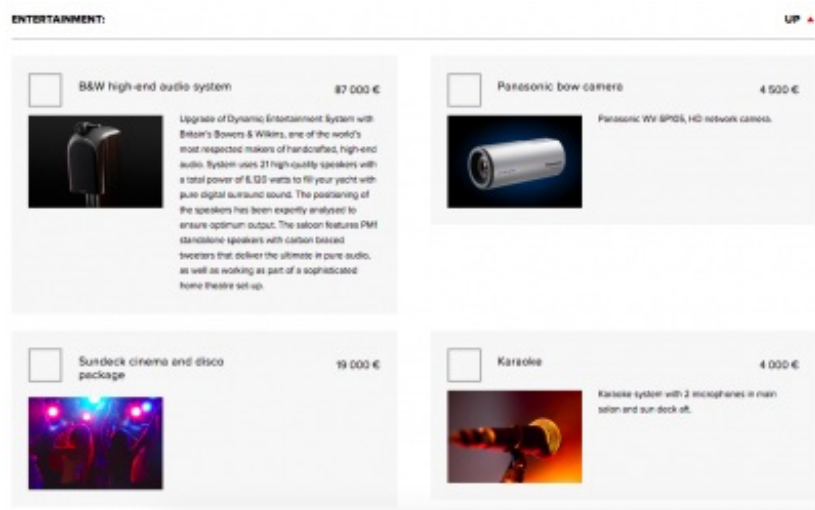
ENTERTAINMENT:

UP ▲

B&W high-end audio system

87 000 €

Upgrade of Dynamic Entertainment System with Britain's Bowers & Wilkins, one of the world's most respected makers of handcrafted, high-end audio. System uses 21 high-quality speakers with a total power of 6,120 watts to fill your yacht with pure digital surround sound. The positioning of the speakers has been expertly analysed to ensure optimum output. The saloon features PM1 standalone speakers with carbon braced tweeters that deliver the ultimate in pure audio, as well as working as part of a sophisticated home theatre set-up.

Panasonic bow camera

4 500 €

Panasonic WV SP105, HD network camera.

Sundeck cinema and disco package

19 000 €

Karaoke

4 000 €

Karaoke system with 2 microphones in main salon and sun deck aft.